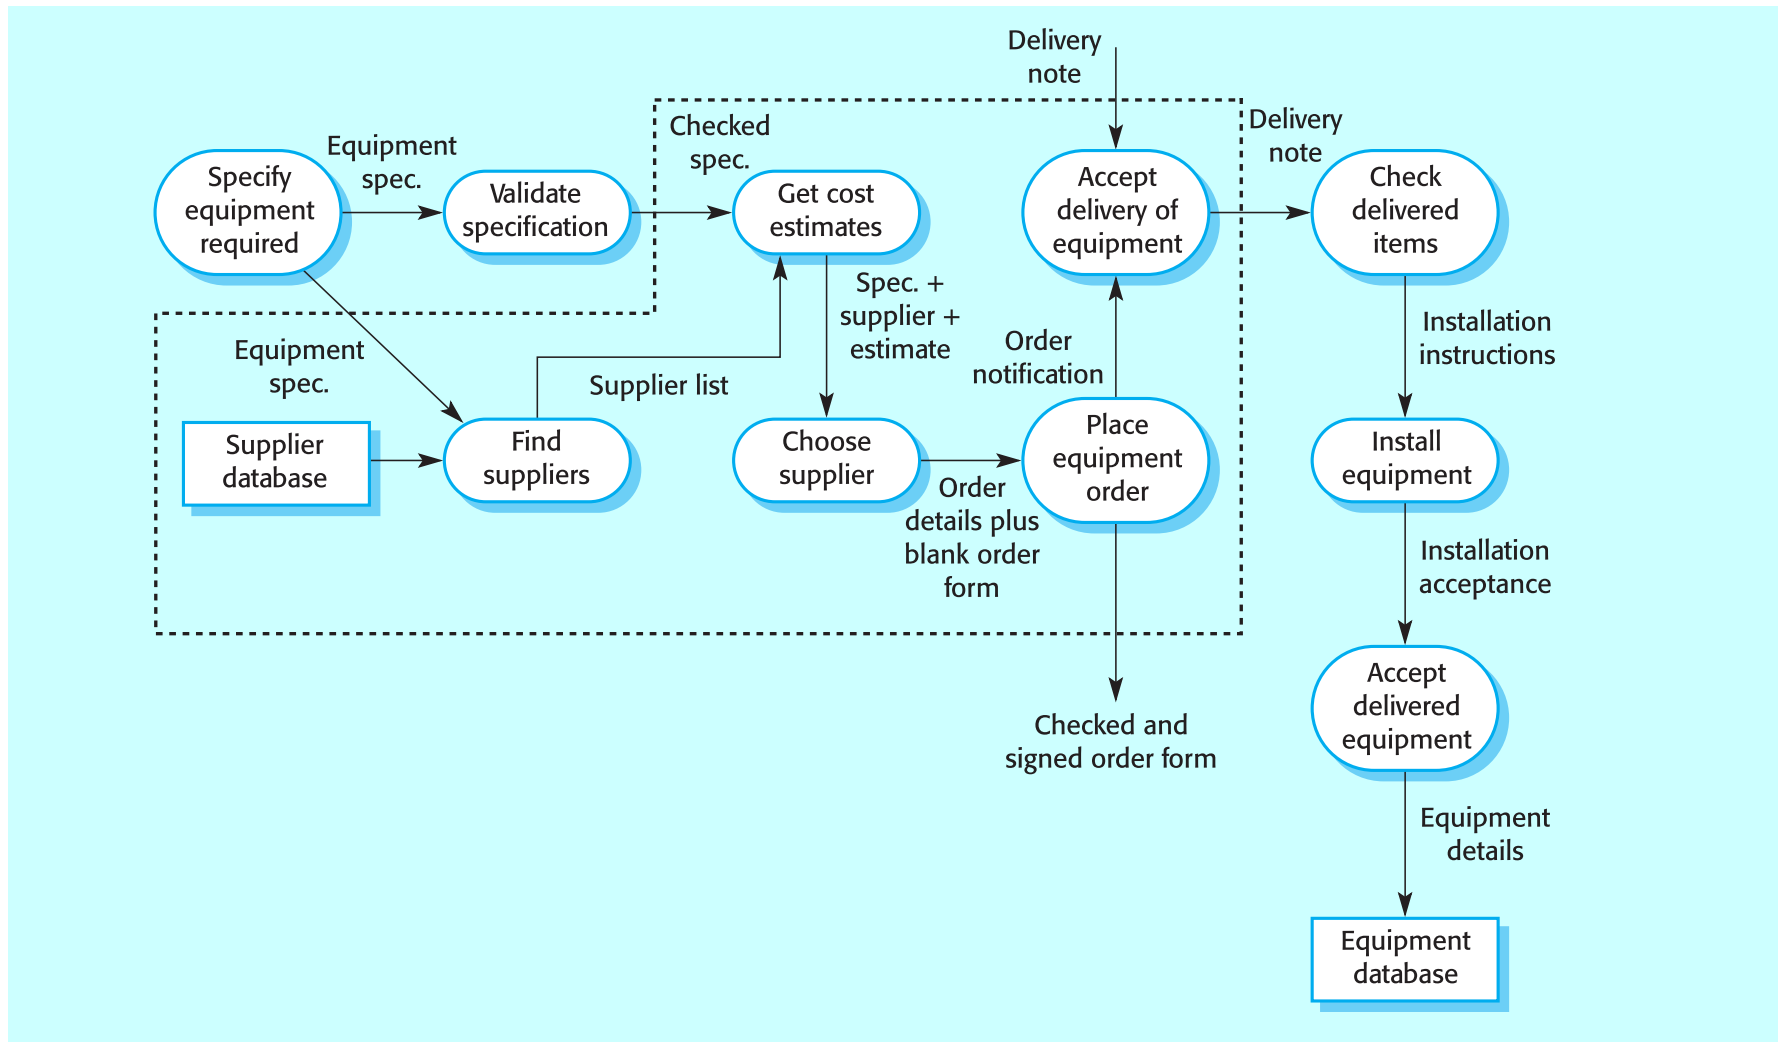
Delivery note

Specify equipment required

Equipment spec.

Validate specification

Checked spec.

Get cost estimates

Accept delivery of equipment

Delivery note

Check delivered items

Spec. + supplier + estimate

Order notification

Installation instructions

Equipment spec.

Supplier list

Supplier database

Find suppliers

Choose supplier

Place equipment order

Install equipment

Order details plus blank order form

Installation acceptance

Checked and signed order form

Accept delivered equipment

Equipment details

Equipment database